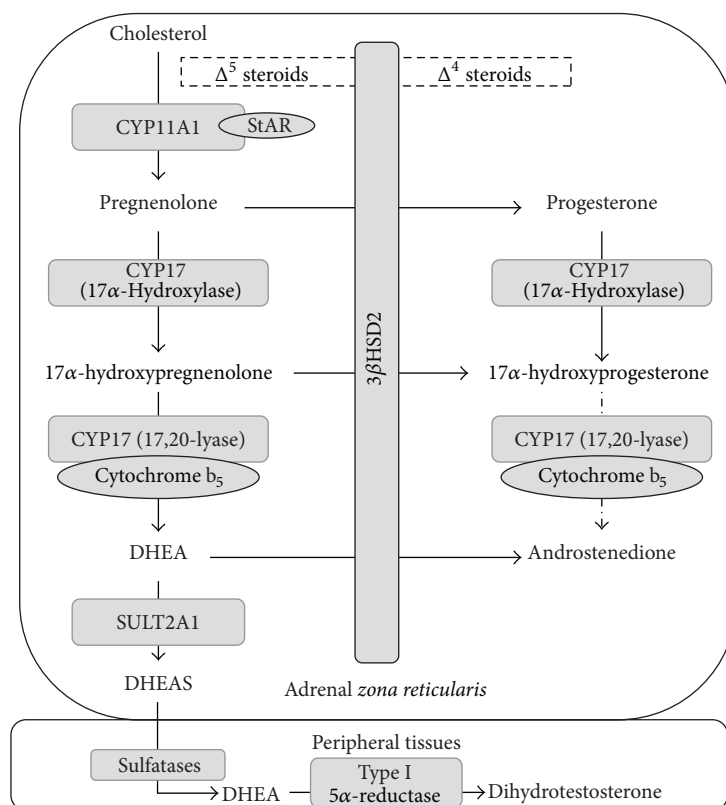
Cholesterol

$\Delta^5$ steroids

$\Delta^4$ steroids

CYP11A1

StAR

Pregnenolone

Progesterone

CYP17 ($17\alpha$-Hydroxylase)

CYP17 ($17\alpha$-Hydroxylase)

$3\beta$HSD2

$17\alpha$-hydroxypregnenolone

$17\alpha$-hydroxyprogesterone

CYP17 (17,20-lyase)

Cytochrome $b_5$

CYP17 (17,20-lyase)

Cytochrome $b_5$

DHEA

Androstenedione

SULT2A1

DHEAS

Adrenal zona reticularis

Peripheral tissues

Sulfatases

DHEA

Type I $5\alpha$-reductase

Dihydrotestosterone